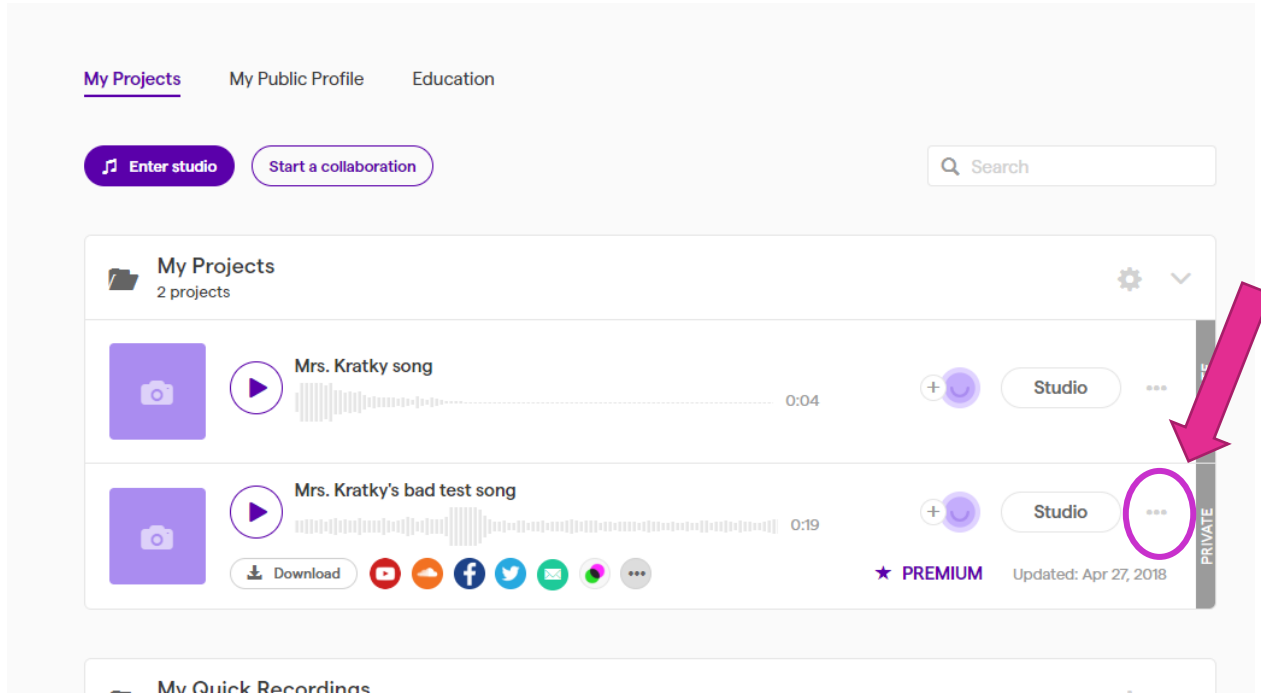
My Projects My Public Profile Education

Enter studio Start a collaboration Search

My Projects
2 projects

Mrs. Kratky song
0:04
Studio

Mrs. Kratky's bad test song
0:19
Studio
PRIVATE
Download
PREMIUM Updated: Apr 27, 2018

My Quick Recordings